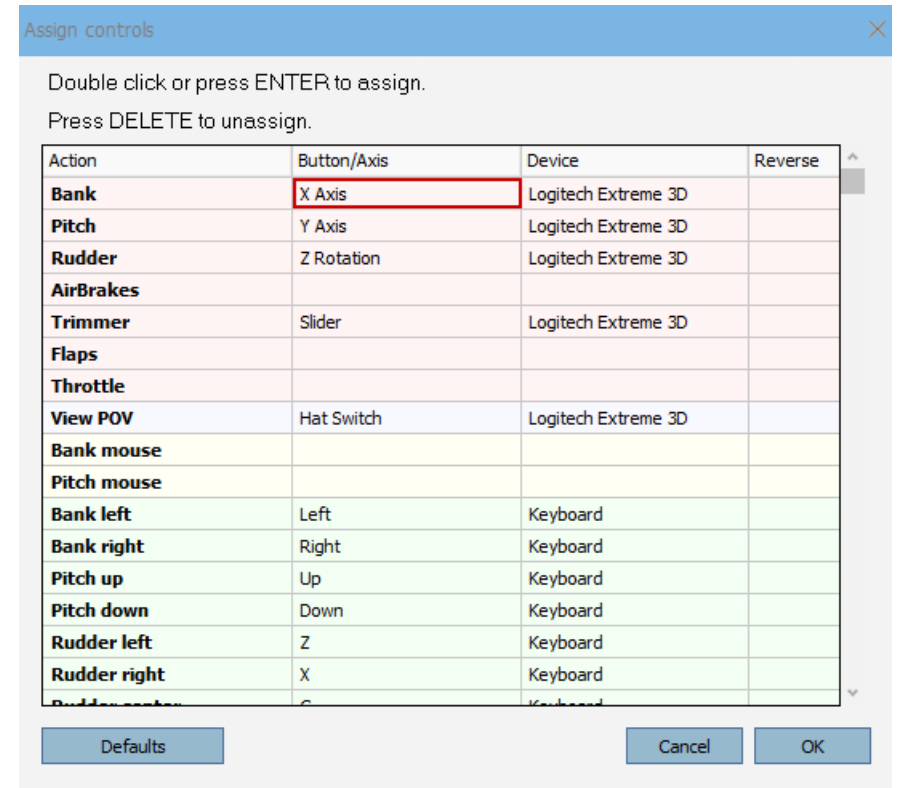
Assign controls

Double click or press ENTER to assign.

Press DELETE to unassign.

| Action | Button/Axis | Device | Reverse |
|---|---|---|---|
| **Bank** | X Axis | Logitech Extreme 3D | |
| **Pitch** | Y Axis | Logitech Extreme 3D | |
| **Rudder** | Z Rotation | Logitech Extreme 3D | |
| **AirBrakes** | | | |
| **Trimmer** | Slider | Logitech Extreme 3D | |
| **Flaps** | | | |
| **Throttle** | | | |
| **View POV** | Hat Switch | Logitech Extreme 3D | |
| **Bank mouse** | | | |
| **Pitch mouse** | | | |
| **Bank left** | Left | Keyboard | |
| **Bank right** | Right | Keyboard | |
| **Pitch up** | Up | Keyboard | |
| **Pitch down** | Down | Keyboard | |
| **Rudder left** | Z | Keyboard | |
| **Rudder right** | X | Keyboard | |
| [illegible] | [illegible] | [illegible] | |

Defaults

Cancel

OK